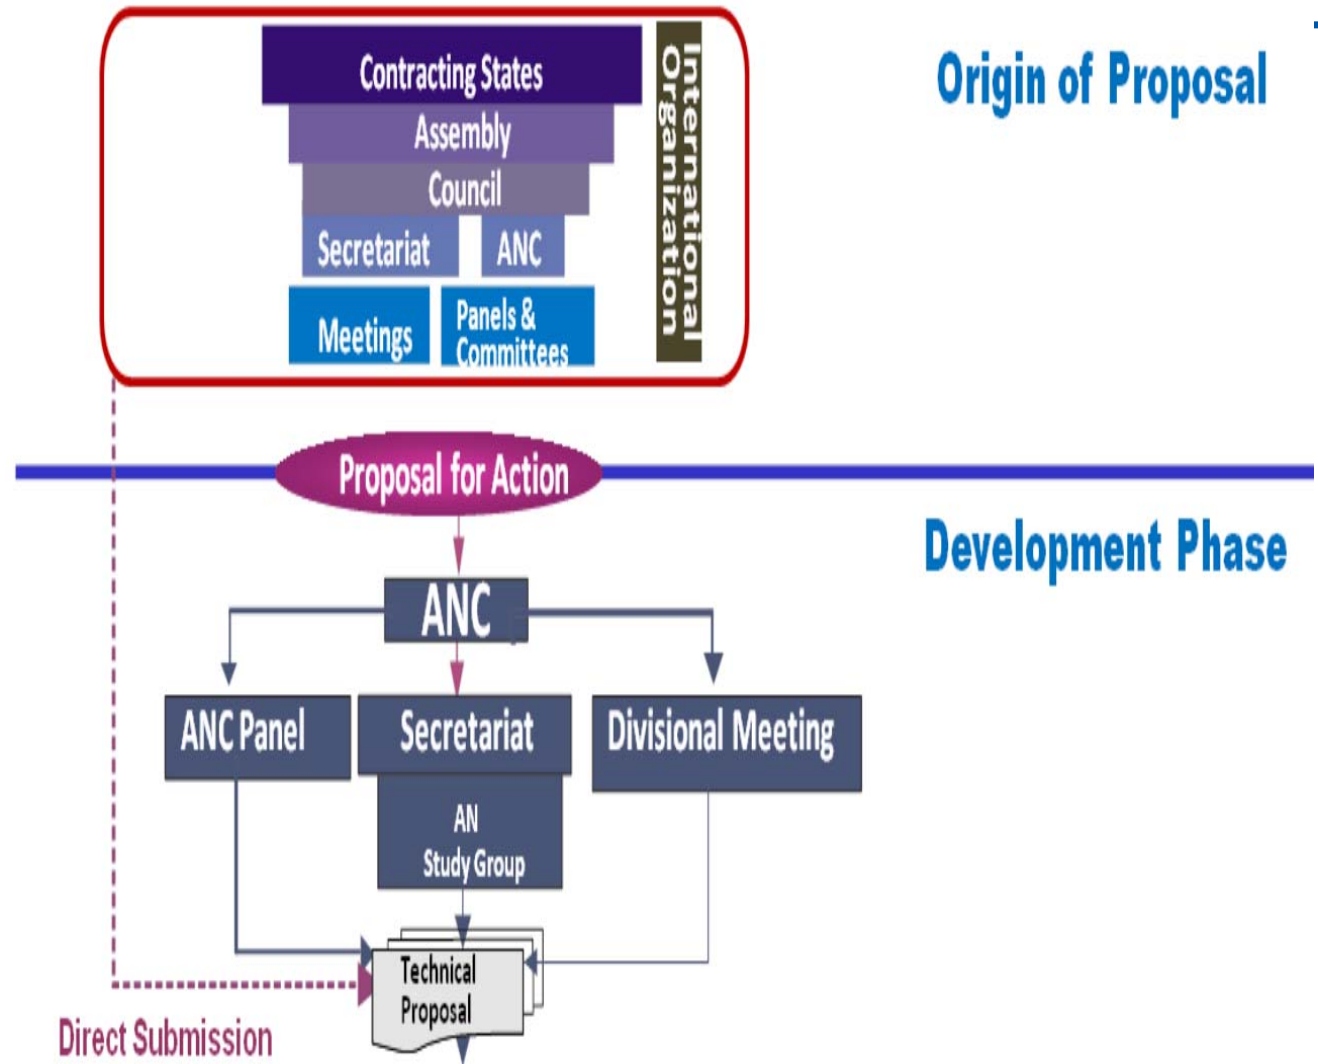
Contracting States
Assembly
Council
Secretariat
ANC
Meetings
Panels & Committees
International Organization

Origin of Proposal

Proposal for Action

Development Phase

ANC
ANC Panel
Secretariat
Divisional Meeting
AN Study Group
Technical Proposal
Direct Submission